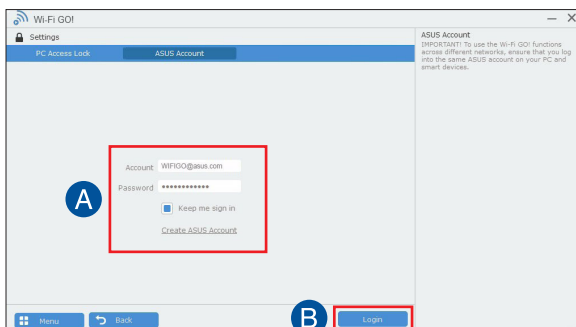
Wi-Fi GO!

Settings

PC Access Lock

ASUS Account

ASUS Account

IMPORTANT! To use the Wi-Fi GO! functions across different networks, ensure that you log into the same ASUS account on your PC and smart devices.

Account WIFIGO@asus.com

Password •••••••••••••

Keep me sign in

Create ASUS Account

A

Menu

Back

B

Login